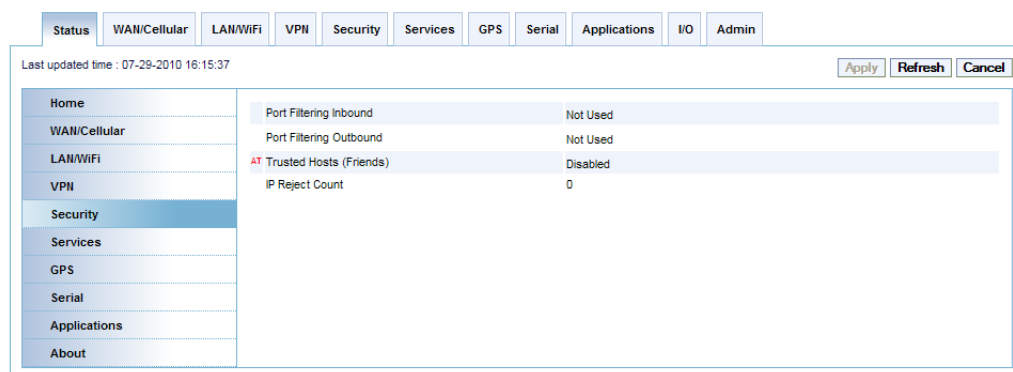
Status WAN/Cellular LAN/WiFi VPN Security Services GPS Serial Applications I/O Admin

Last updated time : 07-29-2010 16:15:37

Apply Refresh Cancel

Home
WAN/Cellular
LAN/WiFi
VPN
Security
Services
GPS
Serial
Applications
About

| | |
|---|---|
| Port Filtering Inbound | Not Used |
| Port Filtering Outbound | Not Used |
| AT Trusted Hosts (Friends) | Disabled |
| IP Reject Count | 0 |